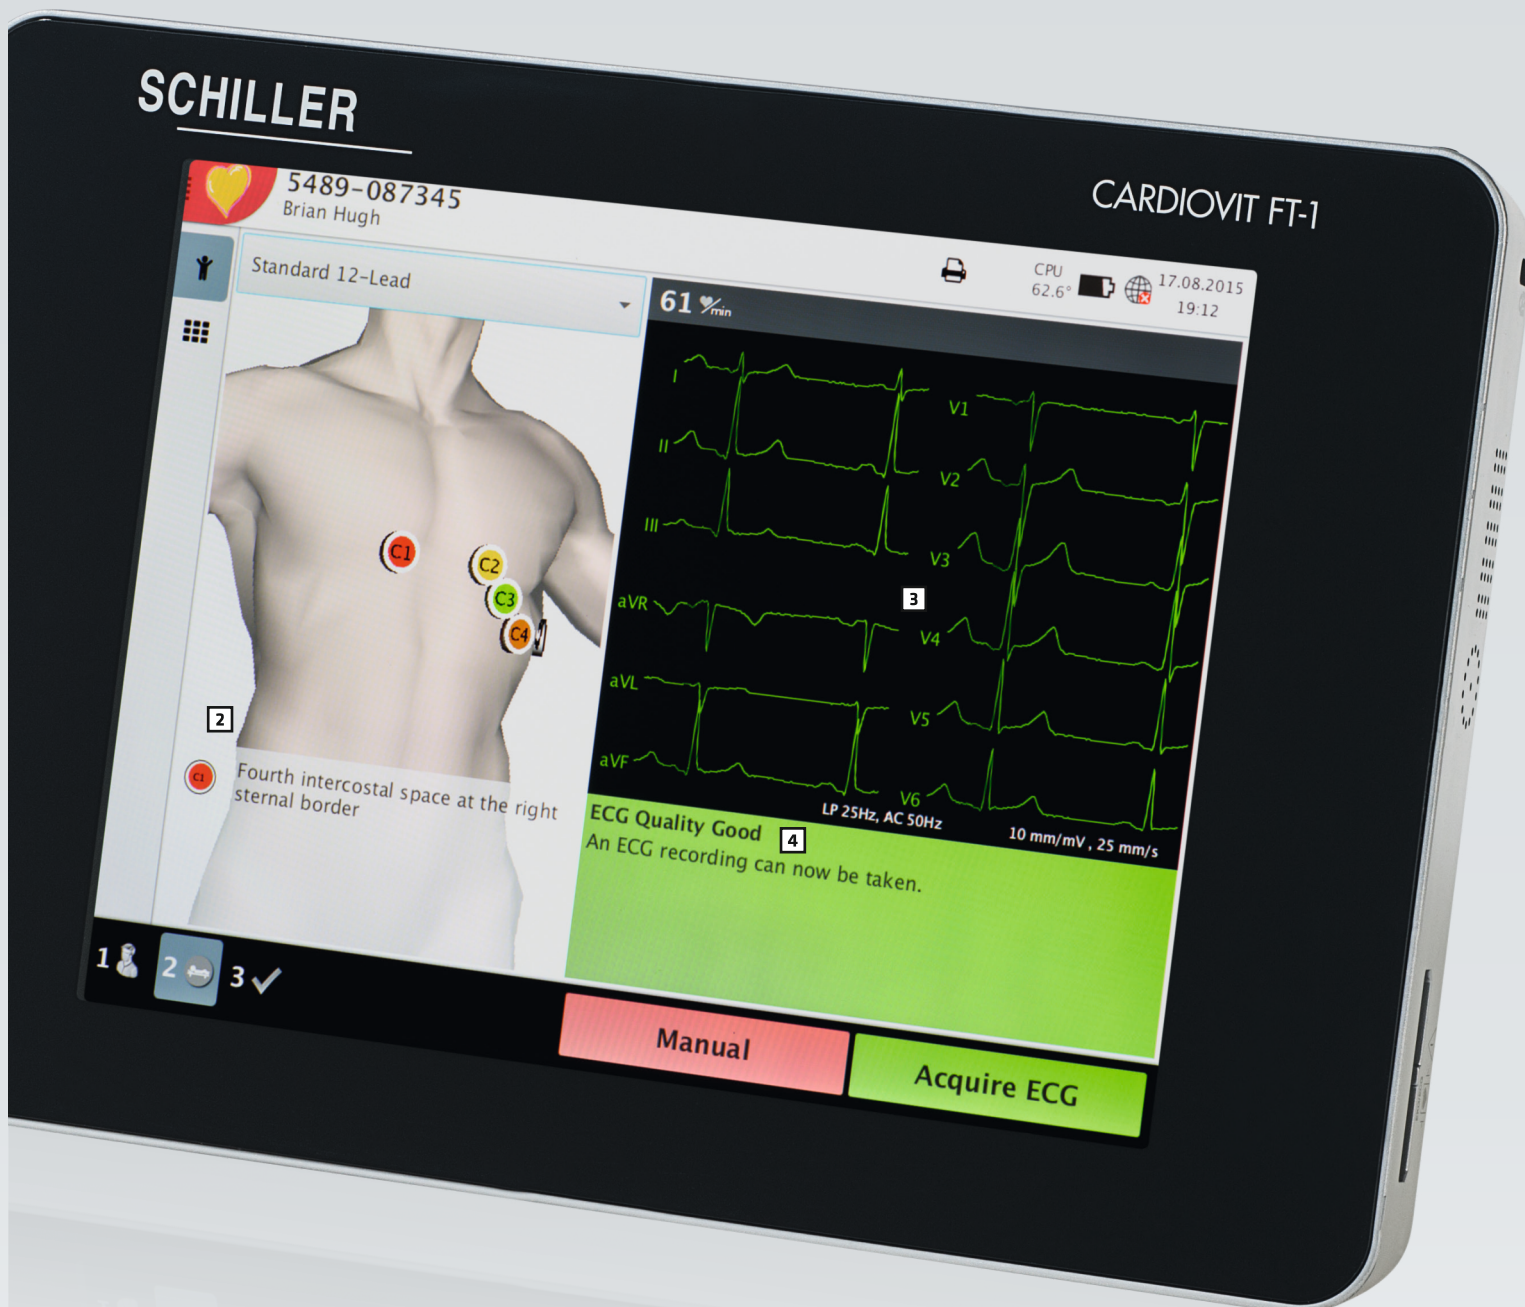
SCHILLER

CARDIOVIT FT-1

5489-087345
Brian Hugh

Standard 12-Lead

CPU 62.6°

17.08.2015
19:12

61 ♥/min

I
II
III
aVR
aVL
aVF
V1
V2
V3
V4
V5
V6

3

C1
C2
C3
C4

2

C1 Fourth intercostal space at the right sternal border

LP 25Hz, AC 50Hz
10 mm/mV , 25 mm/s

ECG Quality Good 4
An ECG recording can now be taken.

1 2 3 ✓

Manual
Acquire ECG